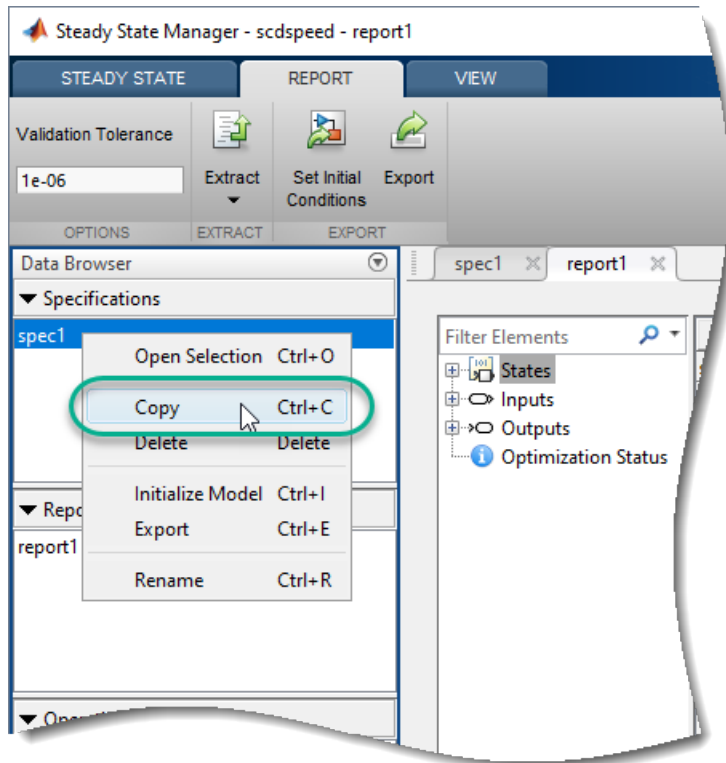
Steady State Manager - scdspeed - report1

STEADY STATE REPORT VIEW

Validation Tolerance
1e-06
OPTIONS

Extract
EXTRACT

Set Initial Conditions
Export
EXPORT

Data Browser
Specifications
spec1

Open Selection Ctrl+O
Copy Ctrl+C
Delete Delete
Initialize Model Ctrl+I
Export Ctrl+E
Rename Ctrl+R

Repo
report1

spec1
report1

Filter Elements
States
Inputs
Outputs
Optimization Status